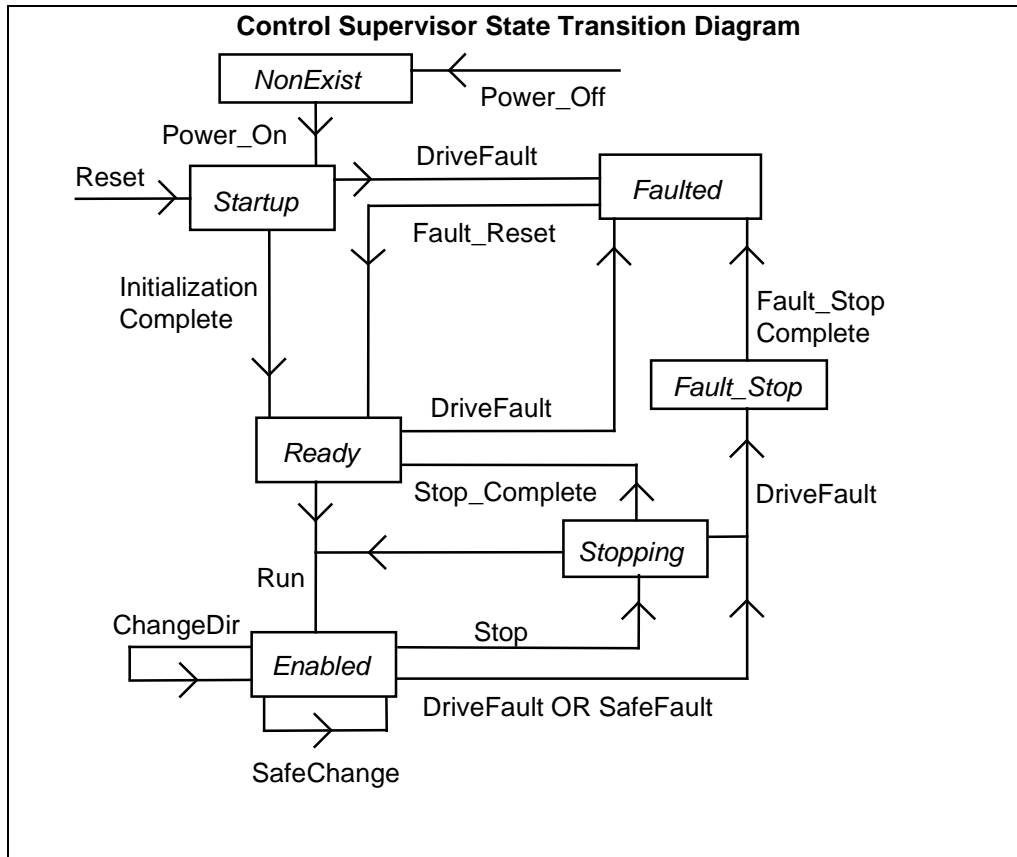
Control Supervisor State Transition Diagram

NonExist

Power_Off

Power_On

DriveFault

Reset

Startup

Faulted

Fault_Reset

Initialization Complete

Fault_Stop Complete

Fault_Stop

DriveFault

Ready

Stop_Complete

DriveFault

Stopping

Run

ChangeDir

Stop

Enabled

DriveFault OR SafeFault

SafeChange